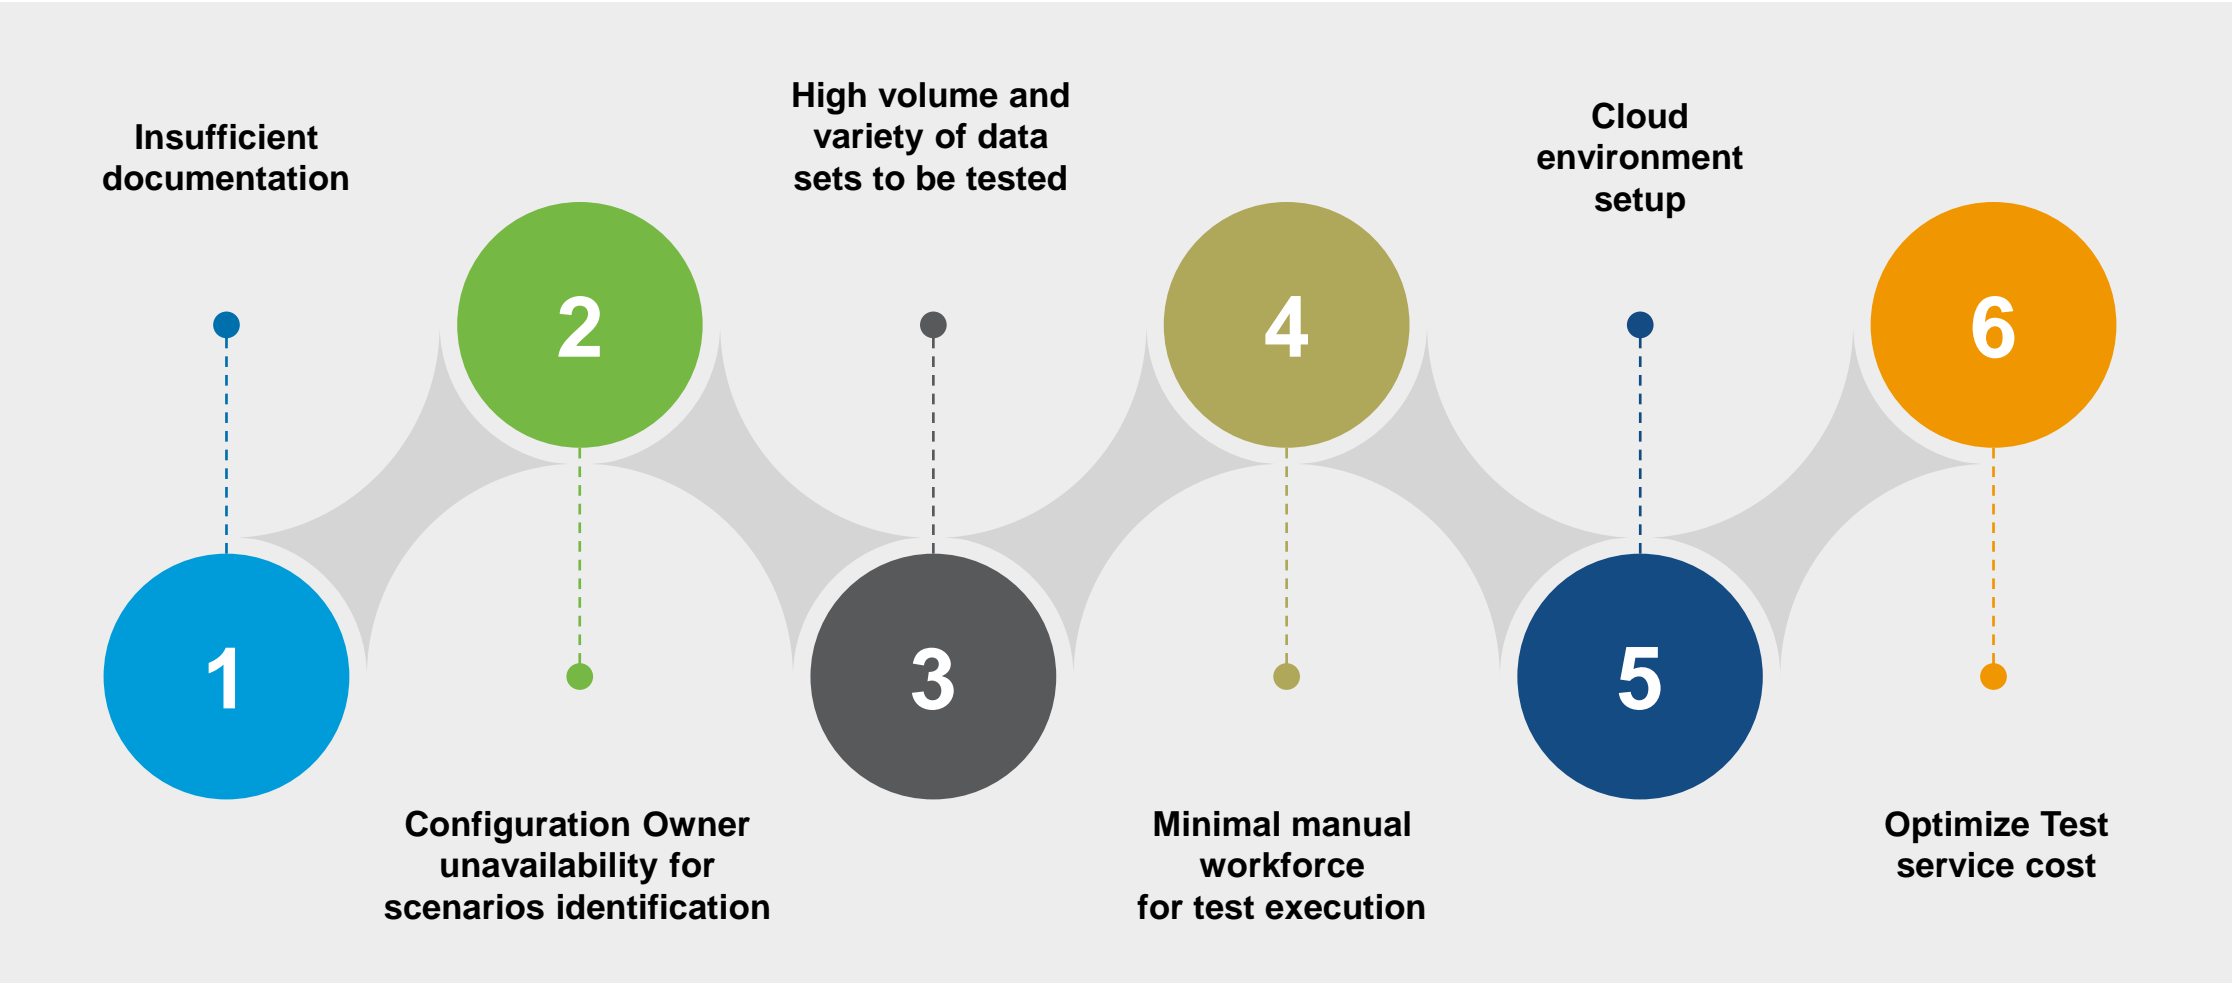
Insufficient documentation

2

High volume and variety of data sets to be tested

4

Cloud environment setup

6

1

3

5

Configuration Owner unavailability for scenarios identification

Minimal manual workforce for test execution

Optimize Test service cost